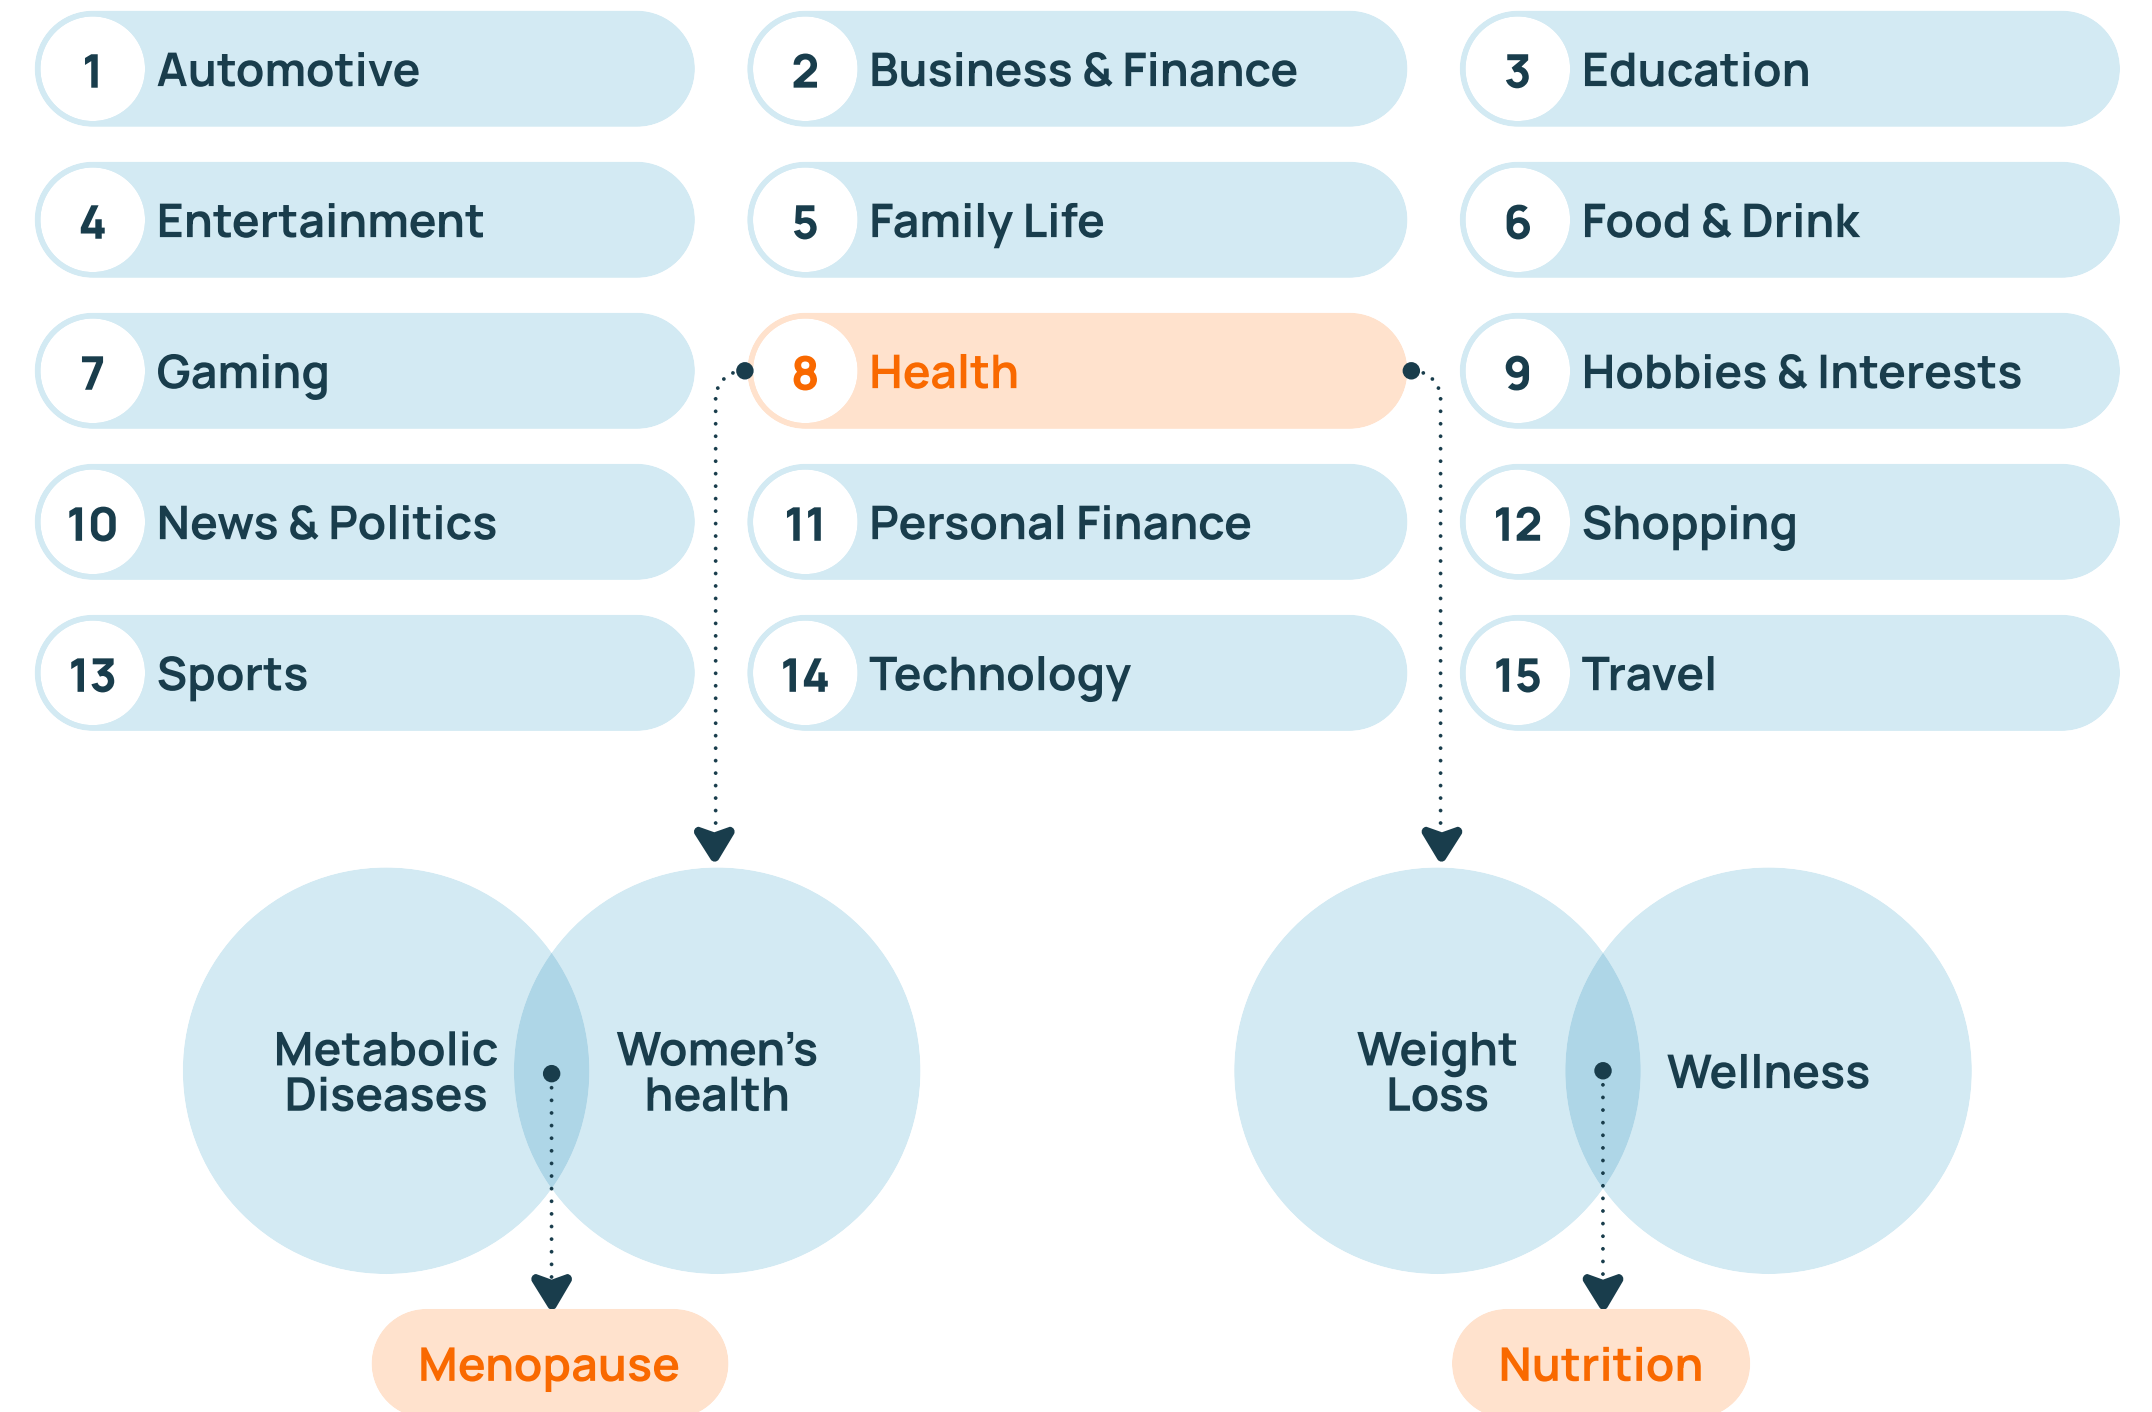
1 Automotive
2 Business & Finance
3 Education
4 Entertainment
5 Family Life
6 Food & Drink
7 Gaming
8 Health
9 Hobbies & Interests
10 News & Politics
11 Personal Finance
12 Shopping
13 Sports
14 Technology
15 Travel

Metabolic Diseases
Women's health
Menopause

Weight Loss
Wellness
Nutrition